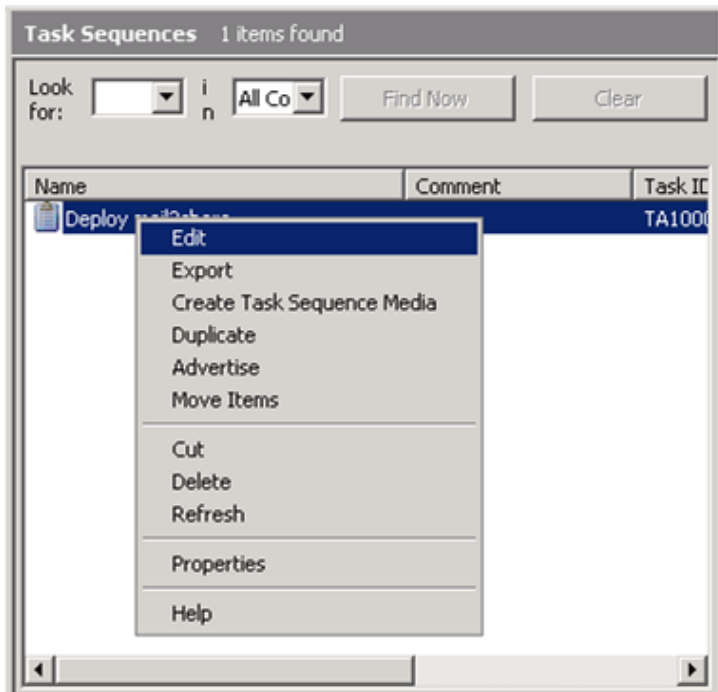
Task Sequences 1 items found

Look for:
in
All Co
Find Now
Clear

| Name | Comment | Task ID |
|---|---|---|
| Deploy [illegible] | | TA1000 |

Edit
Export
Create Task Sequence Media
Duplicate
Advertise
Move Items
Cut
Delete
Refresh
Properties
Help